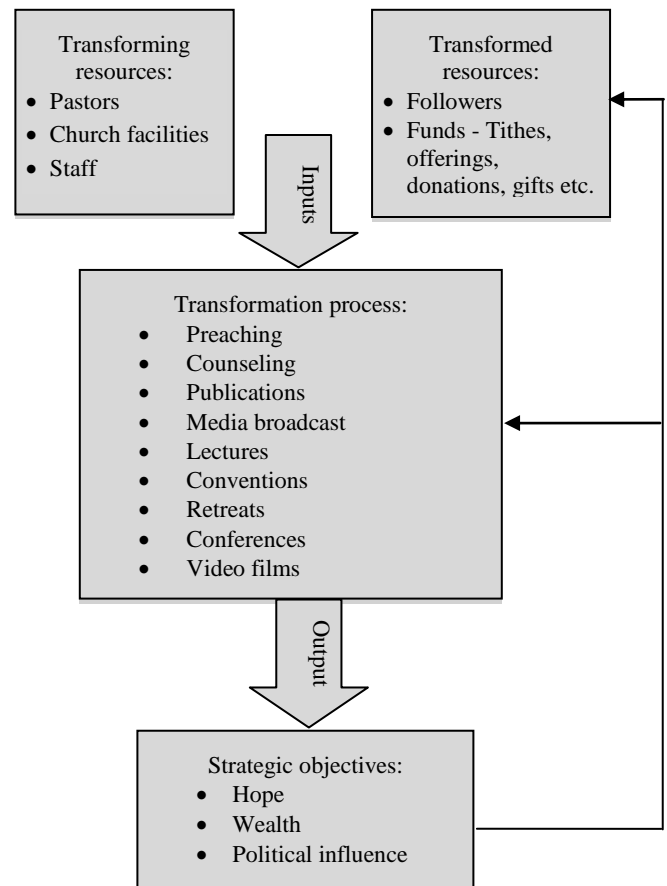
Transforming resources:
• Pastors
• Church facilities
• Staff

Transformed resources:
• Followers
• Funds - Tithes, offerings, donations, gifts etc.

Inputs

Transformation process:
• Preaching
• Counseling
• Publications
• Media broadcast
• Lectures
• Conventions
• Retreats
• Conferences
• Video films

Output

Strategic objectives:
• Hope
• Wealth
• Political influence